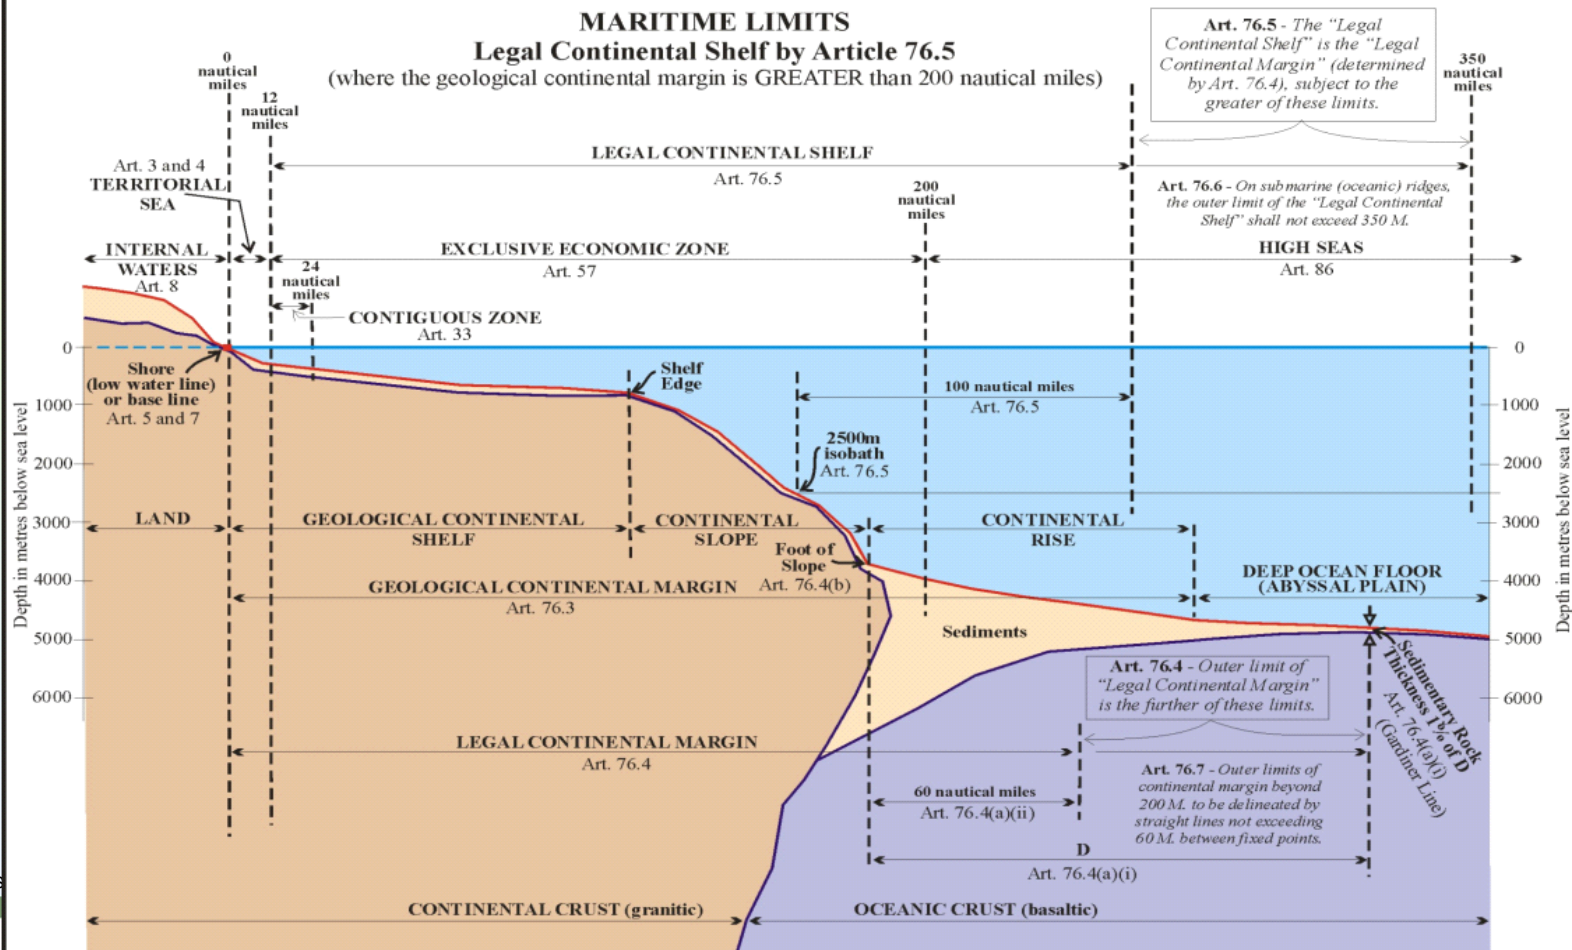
MARITIME LIMITS
Legal Continental Shelf by Article 76.5
(where the geological continental margin is GREATER than 200 nautical miles)

Art. 76.5 - The "Legal Continental Shelf" is the "Legal Continental Margin" (determined by Art. 76.4), subject to the greater of these limits.

0 nautical miles

12 nautical miles

350 nautical miles

Art. 3 and 4 TERRITORIAL SEA

LEGAL CONTINENTAL SHELF
Art. 76.5

200 nautical miles

Art. 76.6 - On submarine (oceanic) ridges, the outer limit of the "Legal Continental Shelf" shall not exceed 350 M.

INTERNAL WATERS
Art. 8

EXCLUSIVE ECONOMIC ZONE
Art. 57

HIGH SEAS
Art. 86

24 nautical miles

CONTIGUOUS ZONE
Art. 33

0

0

Shore (low water line) or base line
Art. 5 and 7

Shelf Edge

100 nautical miles
Art. 76.5

1000

1000

2500m isobath
Art. 76.5

2000

2000

3000

3000

LAND

GEOLOGICAL CONTINENTAL SHELF

CONTINENTAL SLOPE

CONTINENTAL RISE

Foot of Slope
Art. 76.4(b)

4000

4000

GEOLOGICAL CONTINENTAL MARGIN
Art. 76.3

DEEP OCEAN FLOOR (ABYSSAL PLAIN)

Sediments

5000

5000

Art. 76.4 - Outer limit of "Legal Continental Margin" is the further of these limits.

6000

6000

Sedimentary Rock Thickness 1% of D
Art. 76.4(a)(i)
(Gardiner Line)

LEGAL CONTINENTAL MARGIN
Art. 76.4

Art. 76.7 - Outer limits of continental margin beyond 200 M. to be delineated by straight lines not exceeding 60 M. between fixed points.

60 nautical miles
Art. 76.4(a)(ii)

D
Art. 76.4(a)(i)

CONTINENTAL CRUST (granitic)

OCEANIC CRUST (basaltic)

Depth in metres below sea level

Depth in metres below sea level